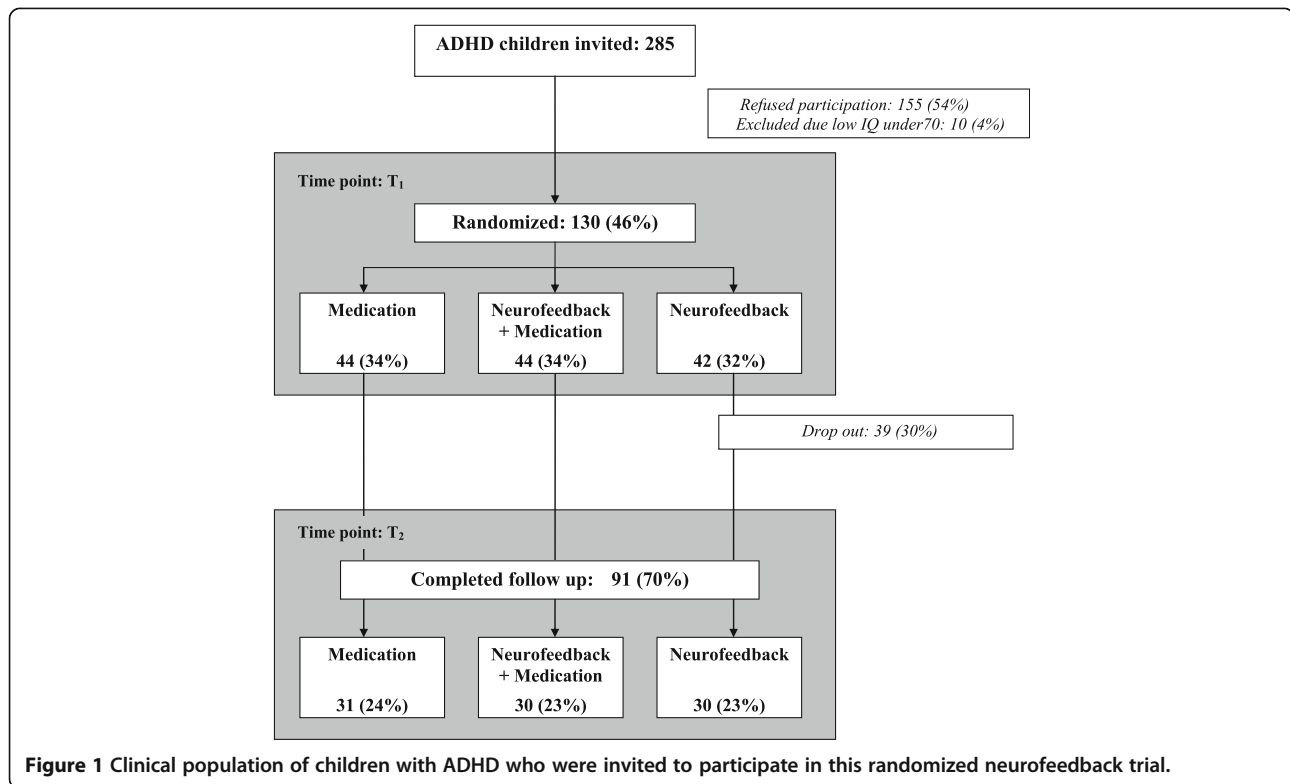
ADHD children invited: 285

Refused participation: 155 (54%)
Excluded due low IQ under70: 10 (4%)

Time point: T$_1$

Randomized: 130 (46%)

Medication

44 (34%)

Neurofeedback + Medication

44 (34%)

Neurofeedback

42 (32%)

Drop out: 39 (30%)

Time point: T$_2$

Completed follow up: 91 (70%)

Medication

31 (24%)

Neurofeedback + Medication

30 (23%)

Neurofeedback

30 (23%)

**Figure 1** Clinical population of children with ADHD who were invited to participate in this randomized neurofeedback trial.